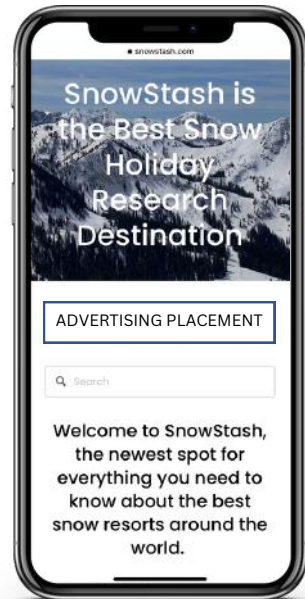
snowstash.com

SnowStash is the Best Snow Holiday Research Destination

ADVERTISING PLACEMENT

Search

Welcome to SnowStash, the newest spot for everything you need to know about the best snow resorts around the world.